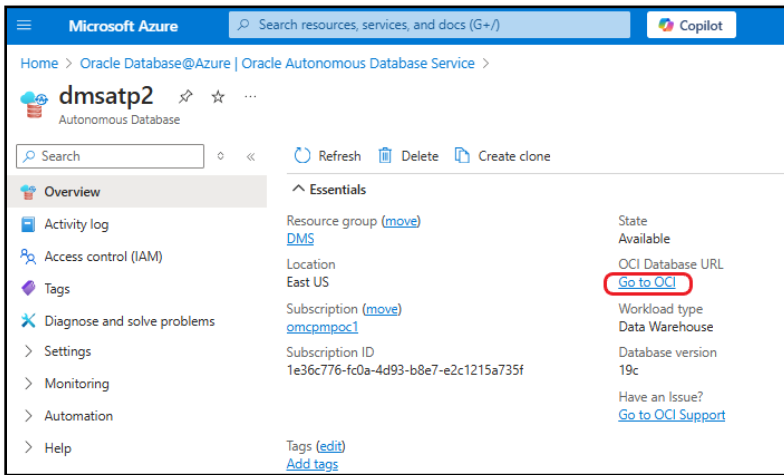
Microsoft Azure
Search resources, services, and docs (G+/)
Copilot

Home > Oracle Database@Azure | Oracle Autonomous Database Service >

dmsatp2
Autonomous Database

Search

Overview
Activity log
Access control (IAM)
Tags
Diagnose and solve problems
> Settings
> Monitoring
> Automation
> Help

Refresh
Delete
Create clone

^ Essentials

Resource group (move)
DMS
Location
East US
Subscription (move)
omcpmpoc1
Subscription ID
1e36c776-fc0a-4d93-b8e7-e2c1215a735f

Tags (edit)
Add tags

State
Available
OCI Database URL
Go to OCI
Workload type
Data Warehouse
Database version
19c
Have an Issue?
Go to OCI Support